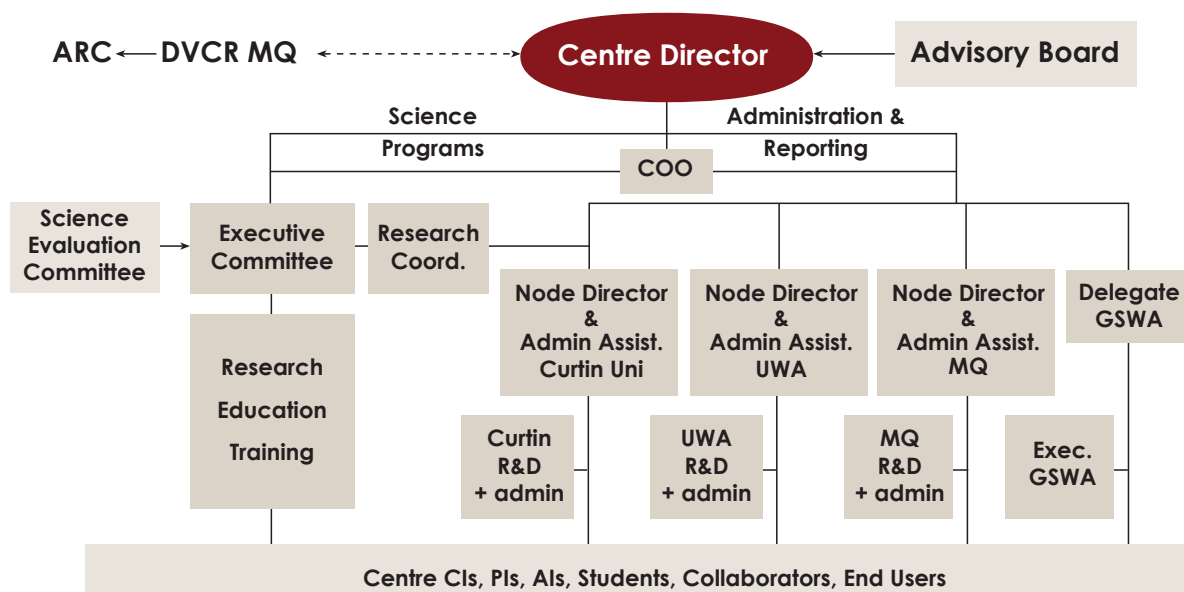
ARC ← DVCR MQ

Centre Director

Advisory Board

Science Programs

Administration & Reporting

COO

Science Evaluation Committee

Executive Committee

Research Coord.

Node Director & Admin Assist. Curtin Uni

Node Director & Admin Assist. UWA

Node Director & Admin Assist. MQ

Delegate GSWA

Research Education Training

Curtin R&D + admin

UWA R&D + admin

MQ R&D + admin

Exec. GSWA

Centre CIs, PIs, AIs, Students, Collaborators, End Users